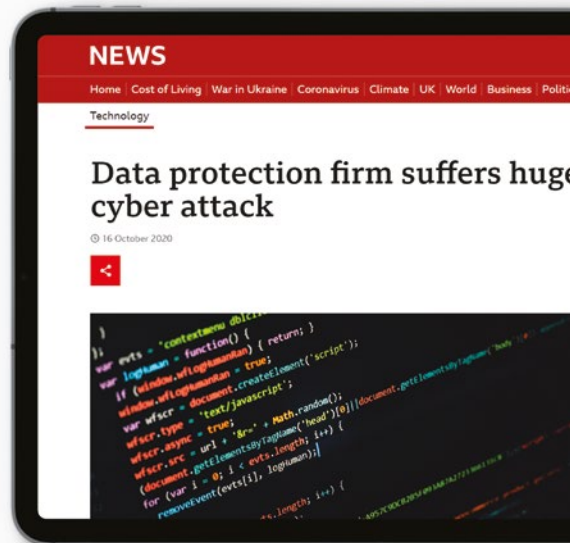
NEWS

Home | Cost of Living | War in Ukraine | Coronavirus | Climate | UK | World | Business | Politic

Technology

Data protection firm suffers huge cyber attack

16 October 2020

}
};
var evts = 'contextmenu dblcl
var logHuman = function() {
if (window.wfLogHumanRan) { return; }
window.wfLogHumanRan = true;
var wfscr = document.createElement('script');
wfscr.type = 'text/javascript';
wfscr.async = true;
wfscr.src = url + '&r=' + Math.random();
(document.getElementsByTagName('head')[0]||document.getElementsByTagName('body')
for (var i = 0; i < evts.length; i++) {
removeEvent(evts[i], logHuman);
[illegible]